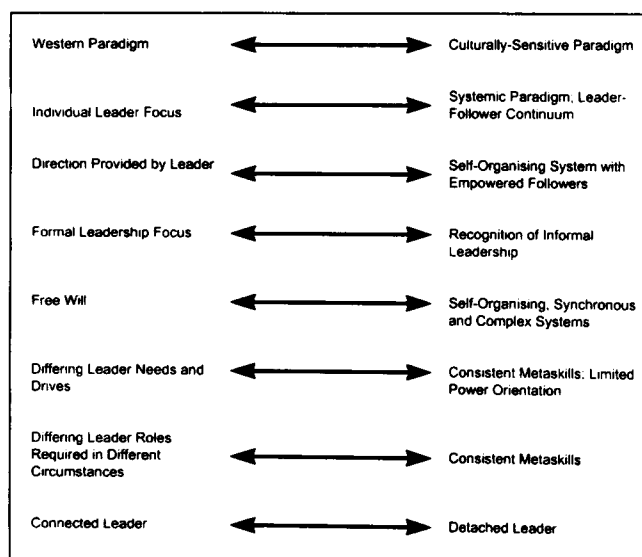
Western Paradigm — Culturally-Sensitive Paradigm

Individual Leader Focus — Systemic Paradigm, Leader-Follower Continuum

Direction Provided by Leader — Self-Organising System with Empowered Followers

Formal Leadership Focus — Recognition of Informal Leadership

Free Will — Self-Organising, Synchronous and Complex Systems

Differing Leader Needs and Drives — Consistent Metaskills: Limited Power Orientation

Differing Leader Roles Required in Different Circumstances — Consistent Metaskills

Connected Leader — Detached Leader